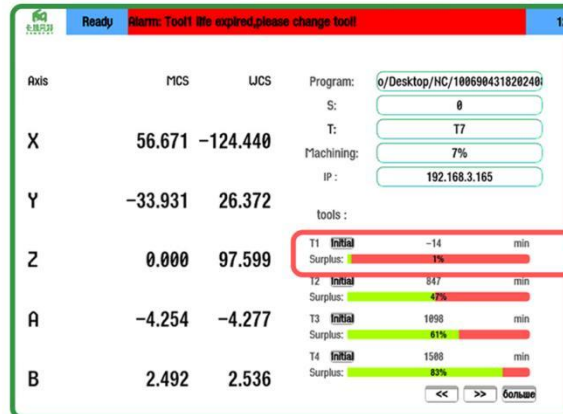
Ready Alarm: Tool1 life expired,please change tool! 1

| Axis | MCS | WCS |
|---|---|---|
| X | 56.671 | -124.440 |
| Y | -33.931 | 26.372 |
| Z | 0.000 | 97.599 |
| A | -4.254 | -4.277 |
| B | 2.492 | 2.536 |

Program: o/Desktop/NC/100690431820240
S: 0
T: T7
Machining: 7%
IP : 192.168.3.165

tools :

T1 Initial -14 min
Surplus: 1%

T2 Initial 847 min
Surplus: 47%

T3 Initial 1098 min
Surplus: 61%

T4 Initial 1508 min
Surplus: 83%

<< >> больше